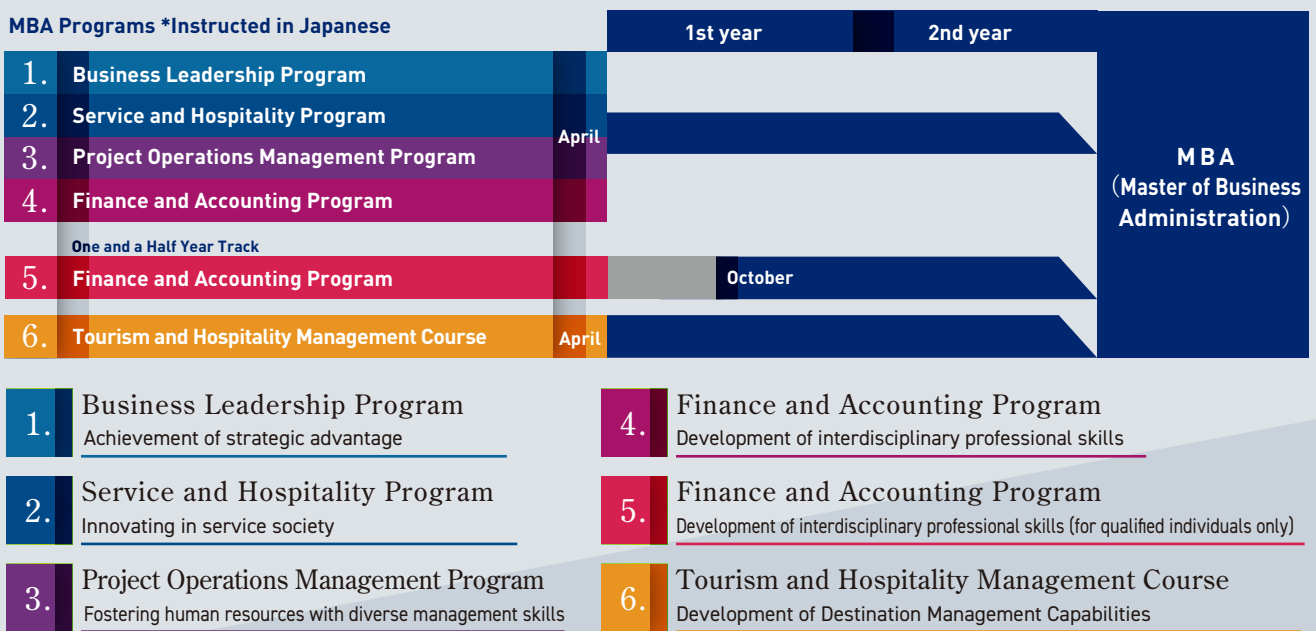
MBA Programs *Instructed in Japanese

1st year
2nd year

1. Business Leadership Program
2. Service and Hospitality Program
3. Project Operations Management Program
4. Finance and Accounting Program

April

One and a Half Year Track

5. Finance and Accounting Program

October

6. Tourism and Hospitality Management Course

April

MBA
(Master of Business Administration)

1. Business Leadership Program
Achievement of strategic advantage

2. Service and Hospitality Program
Innovating in service society

3. Project Operations Management Program
Fostering human resources with diverse management skills

4. Finance and Accounting Program
Development of interdisciplinary professional skills

5. Finance and Accounting Program
Development of interdisciplinary professional skills (for qualified individuals only)

6. Tourism and Hospitality Management Course
Development of Destination Management Capabilities